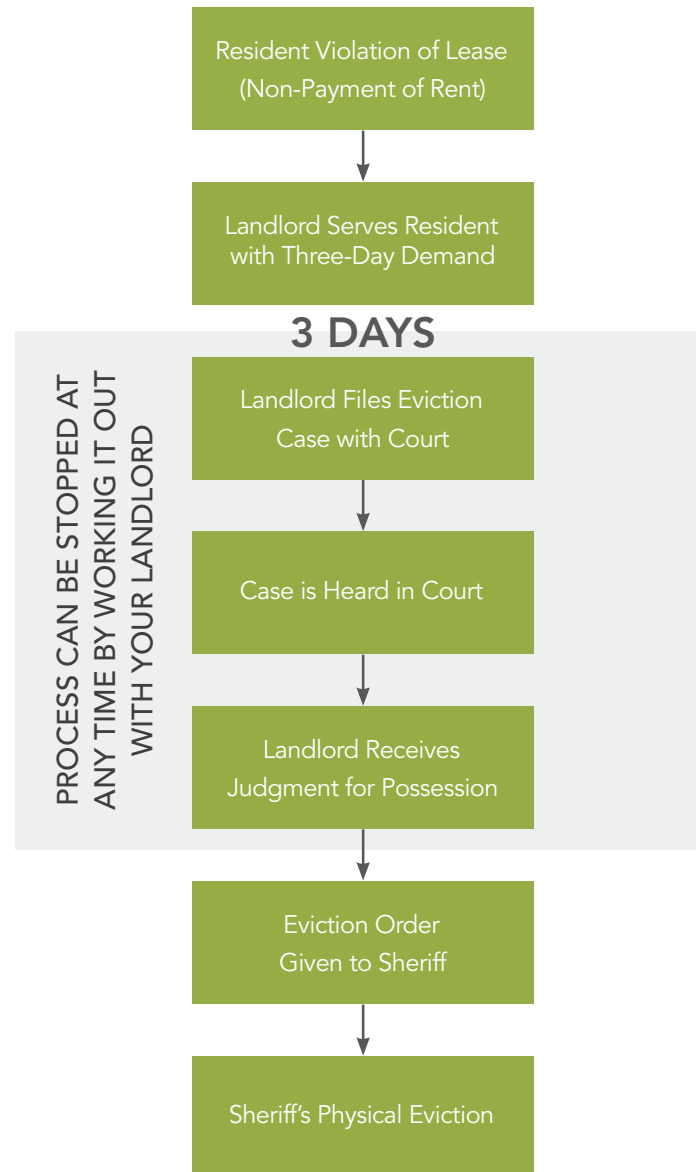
Resident Violation of Lease (Non-Payment of Rent)

Landlord Serves Resident with Three-Day Demand

3 DAYS

PROCESS CAN BE STOPPED AT ANY TIME BY WORKING IT OUT WITH YOUR LANDLORD

Landlord Files Eviction Case with Court

Case is Heard in Court

Landlord Receives Judgment for Possession

Eviction Order Given to Sheriff

Sheriff's Physical Eviction